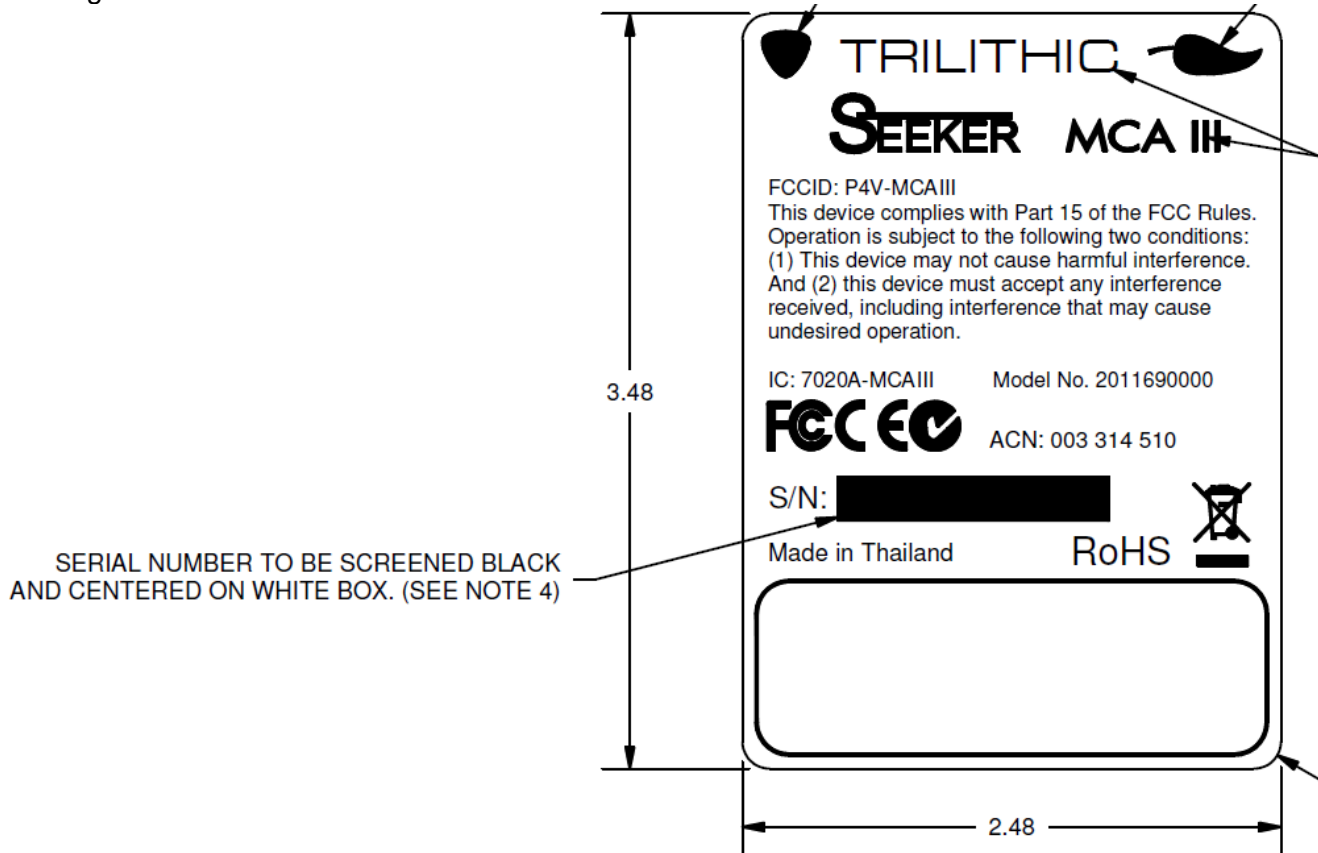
TRILITHIC

SEEKER MCA III

FCCID: P4V-MCAIII
This device complies with Part 15 of the FCC Rules. Operation is subject to the following two conditions: (1) This device may not cause harmful interference. And (2) this device must accept any interference received, including interference that may cause undesired operation.

IC: 7020A-MCAIII Model No. 2011690000

FC CE

ACN: 003 314 510

S/N:

Made in Thailand RoHS

3.48

2.48

SERIAL NUMBER TO BE SCREENED BLACK AND CENTERED ON WHITE BOX. (SEE NOTE 4)